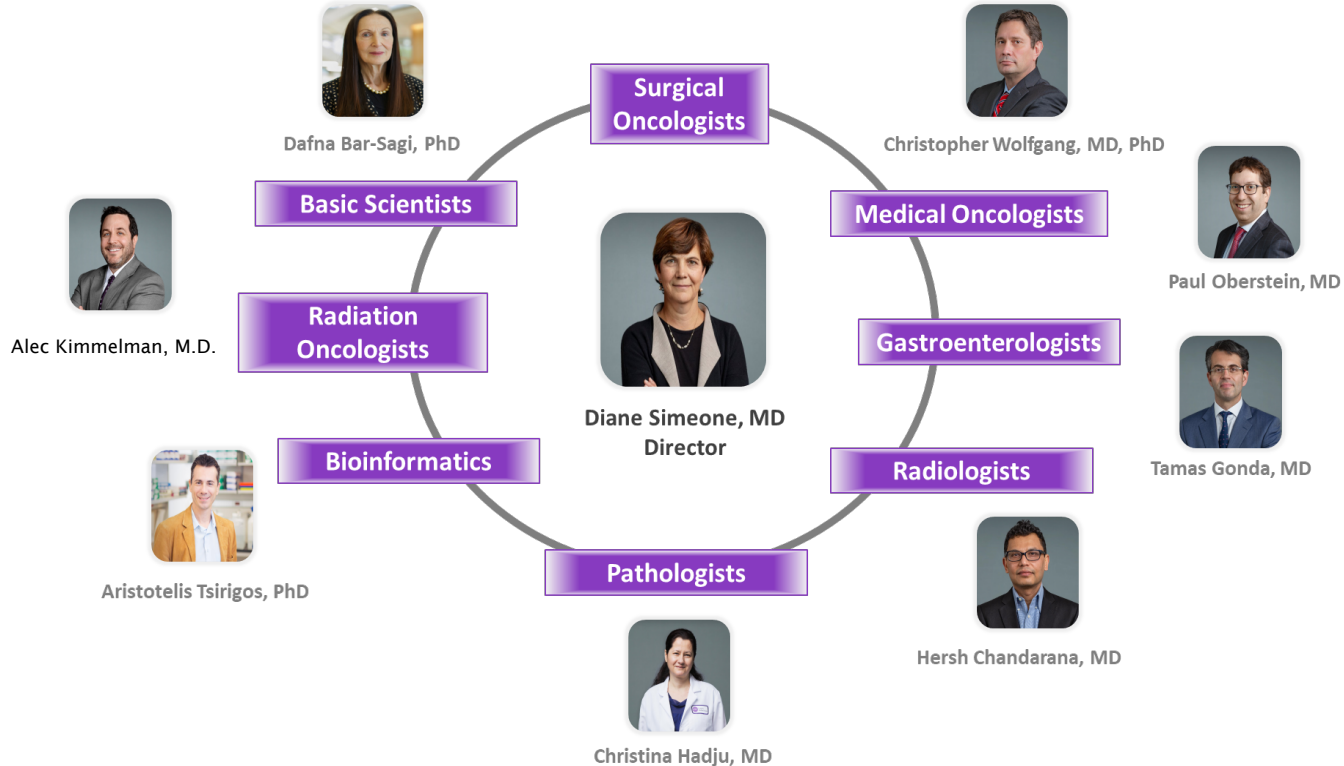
Dafna Bar-Sagi, PhD

Surgical Oncologists

Christopher Wolfgang, MD, PhD

Basic Scientists

Medical Oncologists

Paul Oberstein, MD

Alec Kimmelman, M.D.

Radiation Oncologists

Gastroenterologists

Diane Simeone, MD
Director

Tamas Gonda, MD

Bioinformatics

Radiologists

Aristotelis Tsirigos, PhD

Pathologists

Hersh Chandarana, MD

Christina Hadju, MD